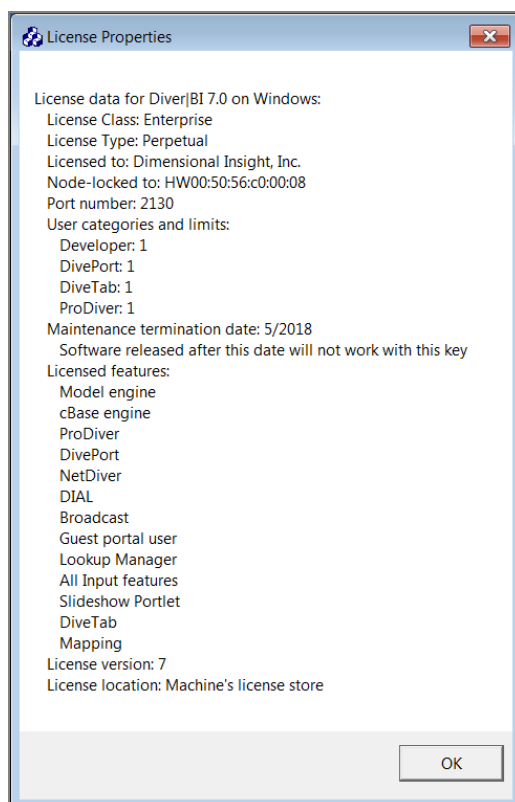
License Properties

License data for Diver|BI 7.0 on Windows:
License Class: Enterprise
License Type: Perpetual
Licensed to: Dimensional Insight, Inc.
Node-locked to: HW00:50:56:c0:00:08
Port number: 2130
User categories and limits:
Developer: 1
DivePort: 1
DiveTab: 1
ProDiver: 1
Maintenance termination date: 5/2018
Software released after this date will not work with this key
Licensed features:
Model engine
cBase engine
ProDiver
DivePort
NetDiver
DIAL
Broadcast
Guest portal user
Lookup Manager
All Input features
Slideshow Portlet
DiveTab
Mapping
License version: 7
License location: Machine's license store

OK